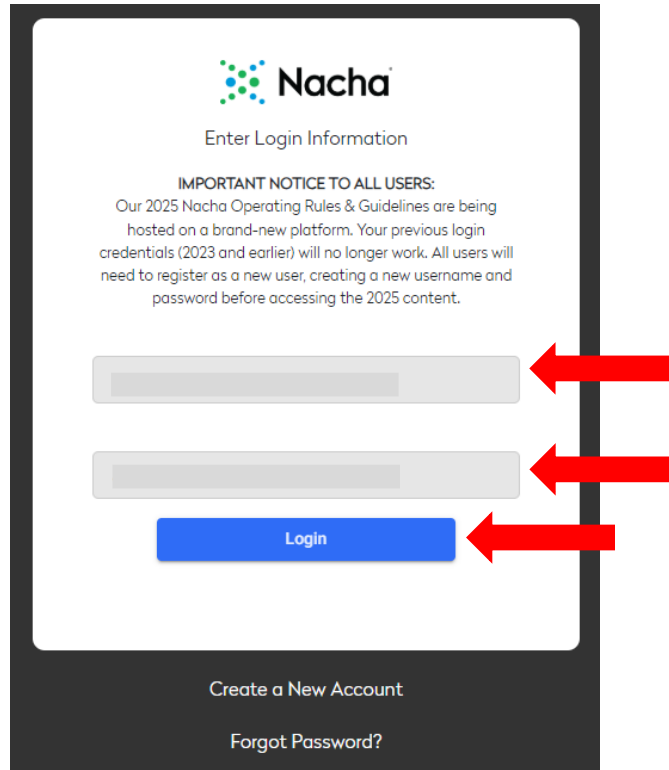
Nacha

Enter Login Information

IMPORTANT NOTICE TO ALL USERS:
Our 2025 Nacha Operating Rules & Guidelines are being hosted on a brand-new platform. Your previous login credentials (2023 and earlier) will no longer work. All users will need to register as a new user, creating a new username and password before accessing the 2025 content.

Login

Create a New Account

Forgot Password?